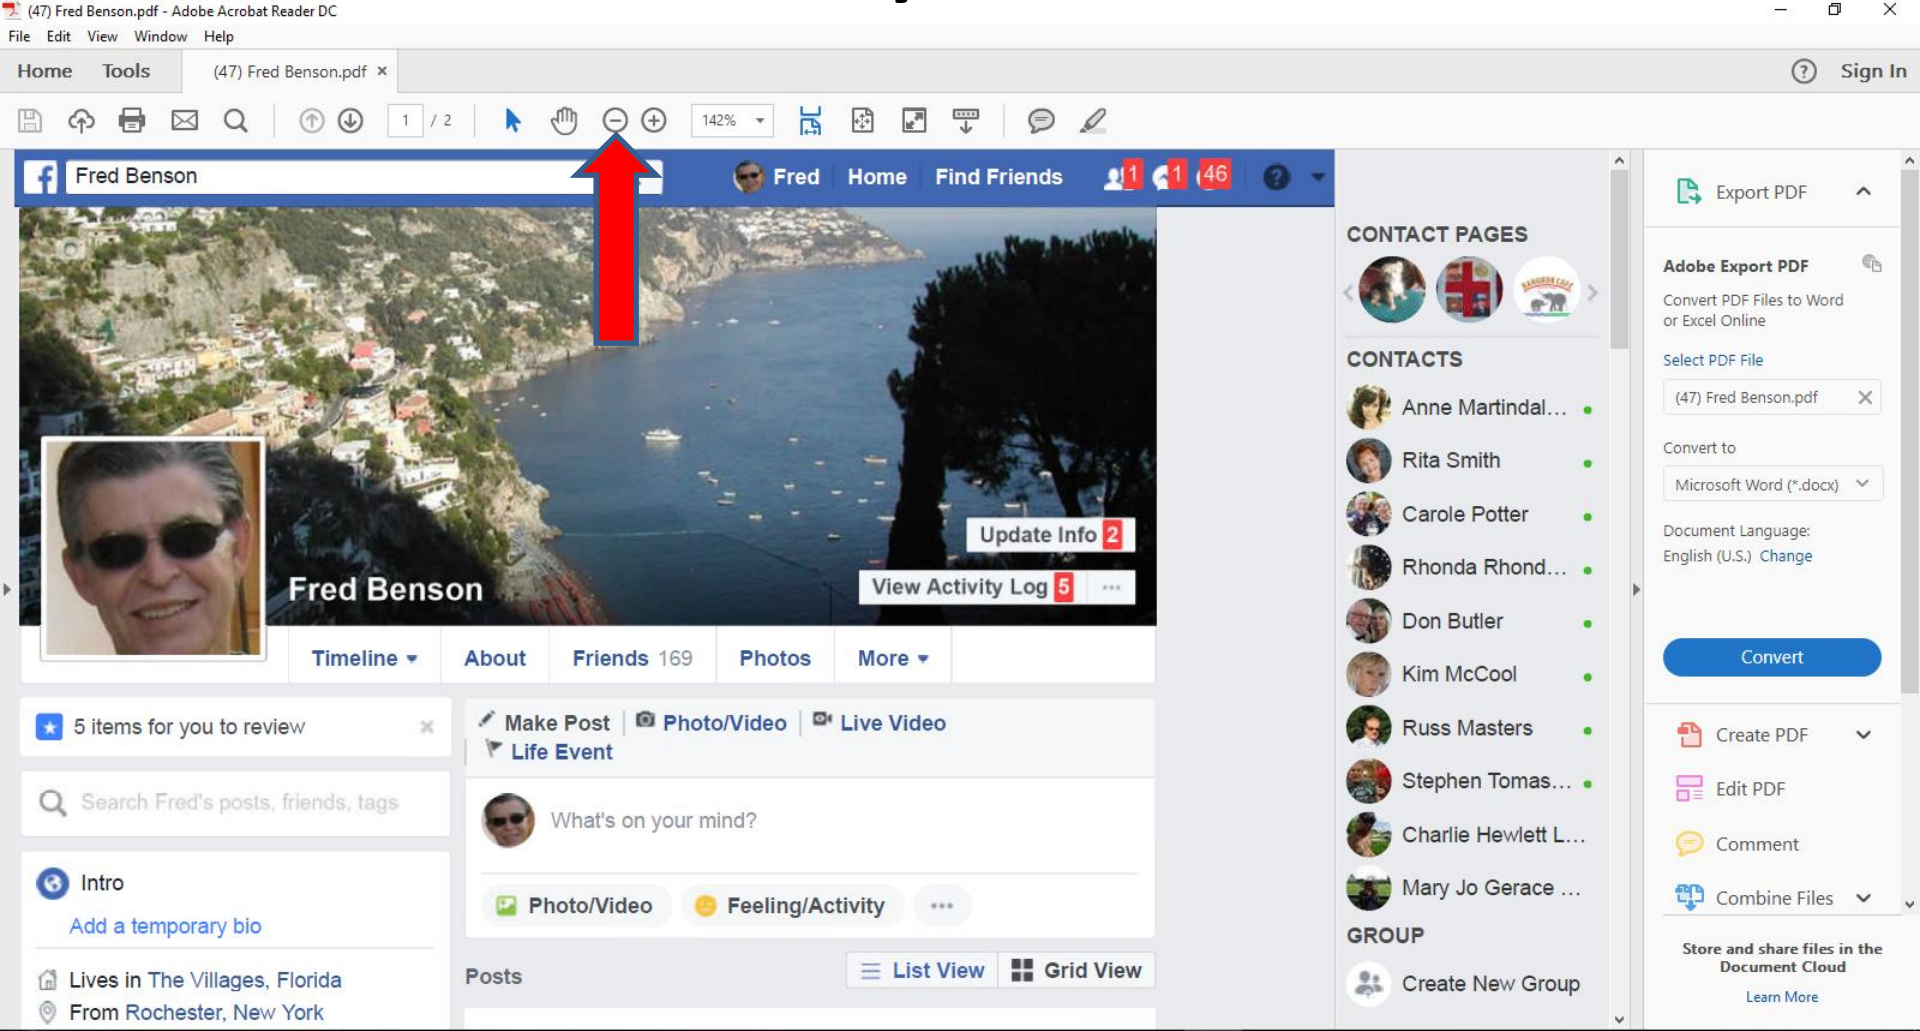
(47) Fred Benson.pdf - Adobe Acrobat Reader DC

File Edit View Window Help

Home Tools (47) Fred Benson.pdf ×

Sign In

1 / 2

142%

Fred Benson

Fred Home Find Friends 1 1 46

Update Info 2

Fred Benson

View Activity Log 5 ···

Timeline ▾ About Friends 169 Photos More ▾

5 items for you to review ×

Search Fred's posts, friends, tags

Intro

Add a temporary bio

Lives in The Villages, Florida

From Rochester, New York

Make Post Photo/Video Live Video

Life Event

What's on your mind?

Photo/Video Feeling/Activity ···

Posts

List View Grid View

CONTACT PAGES

CONTACTS

Anne Martindal...

Rita Smith

Carole Potter

Rhonda Rhond...

Don Butler

Kim McCool

Russ Masters

Stephen Tomas...

Charlie Hewlett L...

Mary Jo Gerace ...

GROUP

Create New Group

Export PDF

Adobe Export PDF

Convert PDF Files to Word or Excel Online

Select PDF File

(47) Fred Benson.pdf

Convert to

Microsoft Word (*.docx)

Document Language:

English (U.S.) Change

Convert

Create PDF

Edit PDF

Comment

Combine Files

Store and share files in the Document Cloud

Learn More